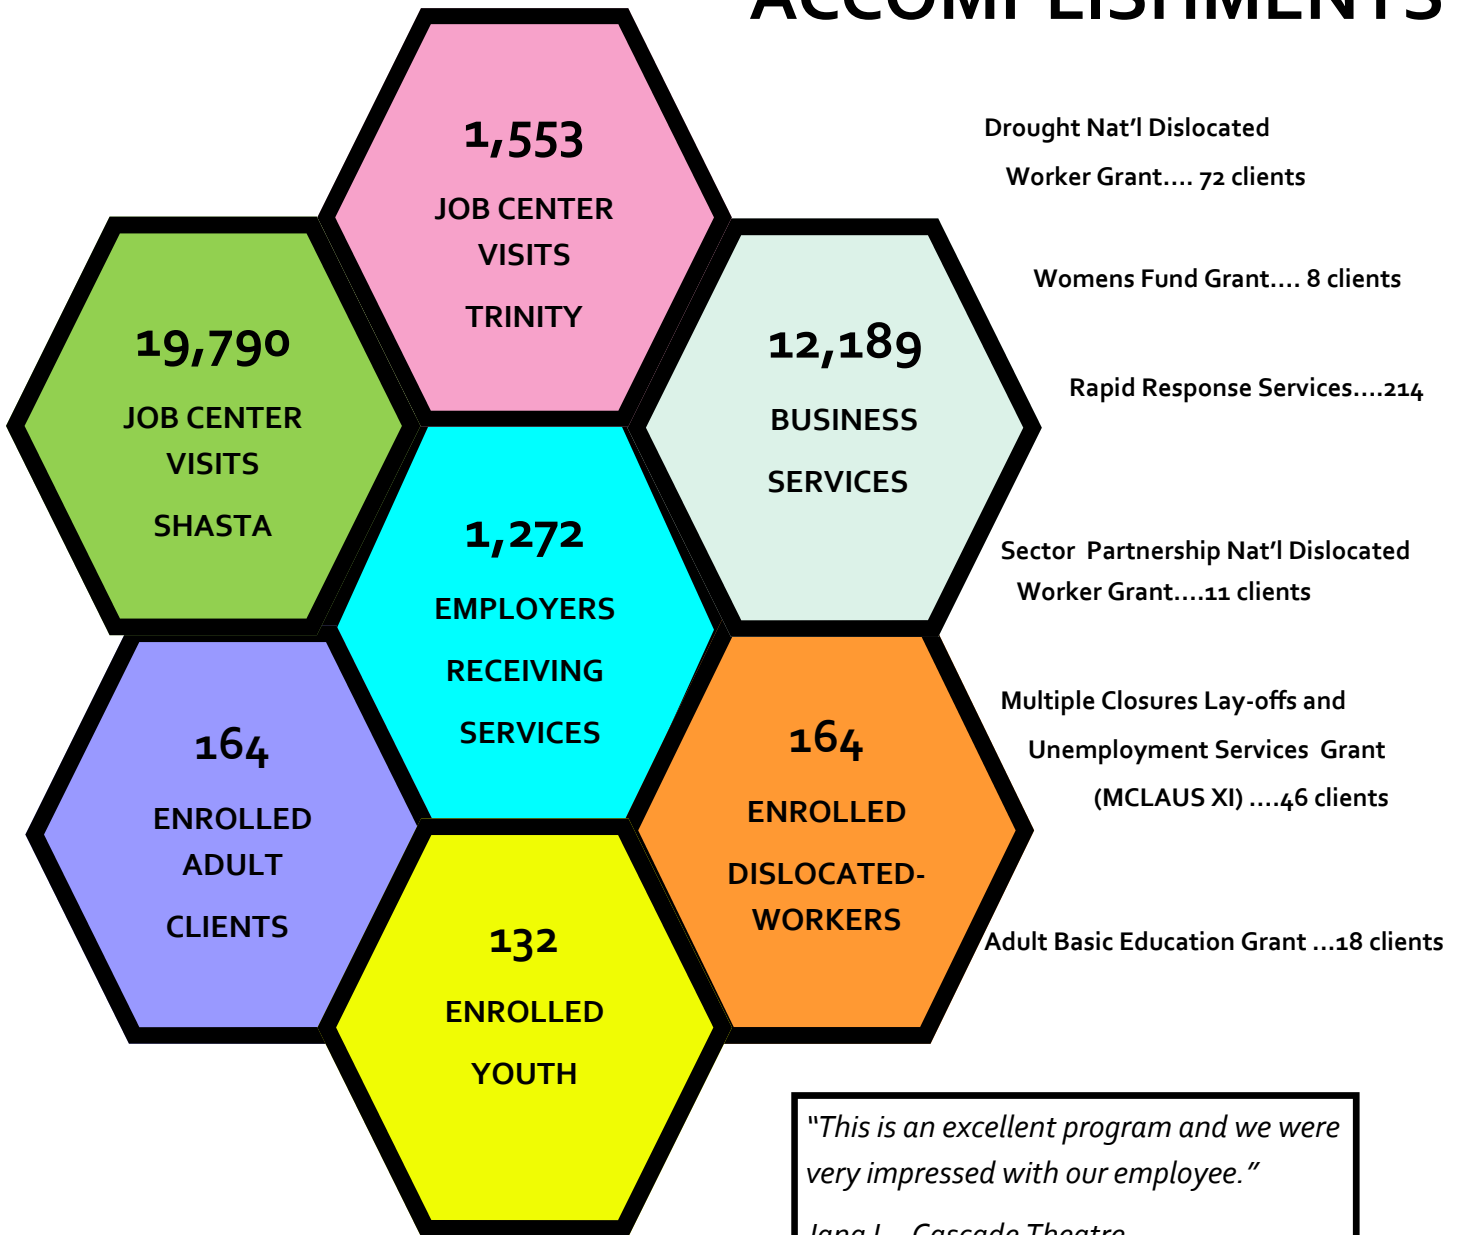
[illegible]

1,553

JOB CENTER VISITS

TRINITY

19,790

JOB CENTER VISITS

SHASTA

12,189

BUSINESS

SERVICES

1,272

EMPLOYERS

RECEIVING

SERVICES

164

ENROLLED ADULT

CLIENTS

164

ENROLLED

DISLOCATED-WORKERS

132

ENROLLED

YOUTH

Drought Nat'l Dislocated Worker Grant.... 72 clients

Womens Fund Grant.... 8 clients

Rapid Response Services....214

Sector Partnership Nat'l Dislocated Worker Grant....11 clients

Multiple Closures Lay-offs and Unemployment Services Grant (MCLAUS XI) ....46 clients

Adult Basic Education Grant ...18 clients

"This is an excellent program and we were very impressed with our employee."

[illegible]